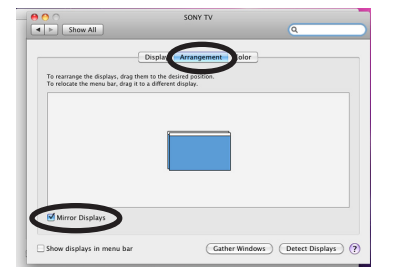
SONY TV

Show All

Display Arrangement Color

To rearrange the displays, drag them to the desired position.
To relocate the menu bar, drag it to a different display.

Mirror Displays

Show displays in menu bar

Gather Windows

Detect Displays

?